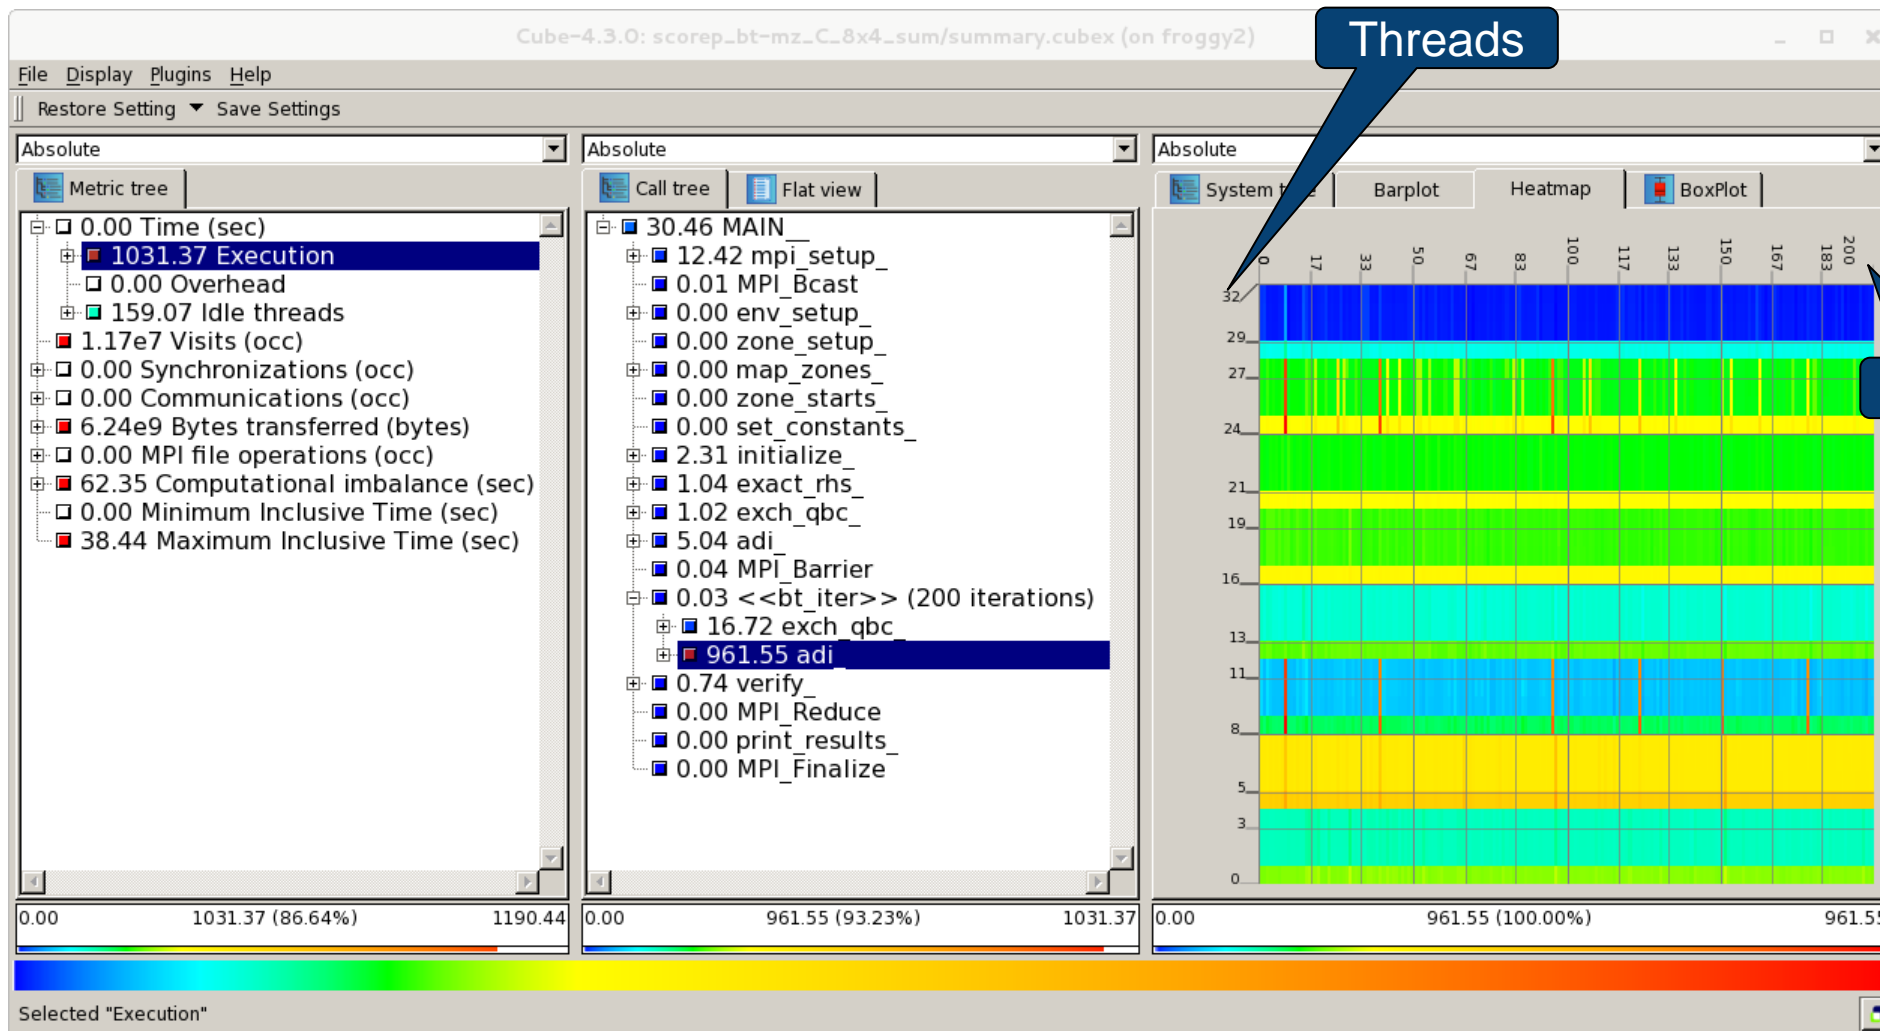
Cube-4.3.0: scorep_bt-mz_C_8x4_sum/summary.cubex (on froggy2)

Threads

File Display Plugins Help

Restore Setting Save Settings

Absolute

Absolute

Absolute

Metric tree

Call tree

Flat view

System tree

Barplot

Heatmap

BoxPlot

0.00 Time (sec)
1031.37 Execution
0.00 Overhead
159.07 Idle threads
1.17e7 Visits (occ)
0.00 Synchronizations (occ)
0.00 Communications (occ)
6.24e9 Bytes transferred (bytes)
0.00 MPI file operations (occ)
62.35 Computational imbalance (sec)
0.00 Minimum Inclusive Time (sec)
38.44 Maximum Inclusive Time (sec)

30.46 MAIN_
12.42 mpi_setup_
0.01 MPI_Bcast
0.00 env_setup_
0.00 zone_setup_
0.00 map_zones_
0.00 zone_starts_
0.00 set_constants_
2.31 initialize_
1.04 exact_rhs_
1.02 exch_qbc_
5.04 adi_
0.04 MPI_Barrier
0.03 <<bt_iter>> (200 iterations)
16.72 exch_qbc_
961.55 adi_
0.74 verify_
0.00 MPI_Reduce
0.00 print_results_
0.00 MPI_Finalize

0 17 33 50 67 83 100 117 133 150 167 183 200

32 29 27 24 21 19 16 13 11 8 5 3 0

0.00 1031.37 (86.64%) 1190.44

0.00 961.55 (93.23%) 1031.37

0.00 961.55 (100.00%) 961.55

Selected "Execution"